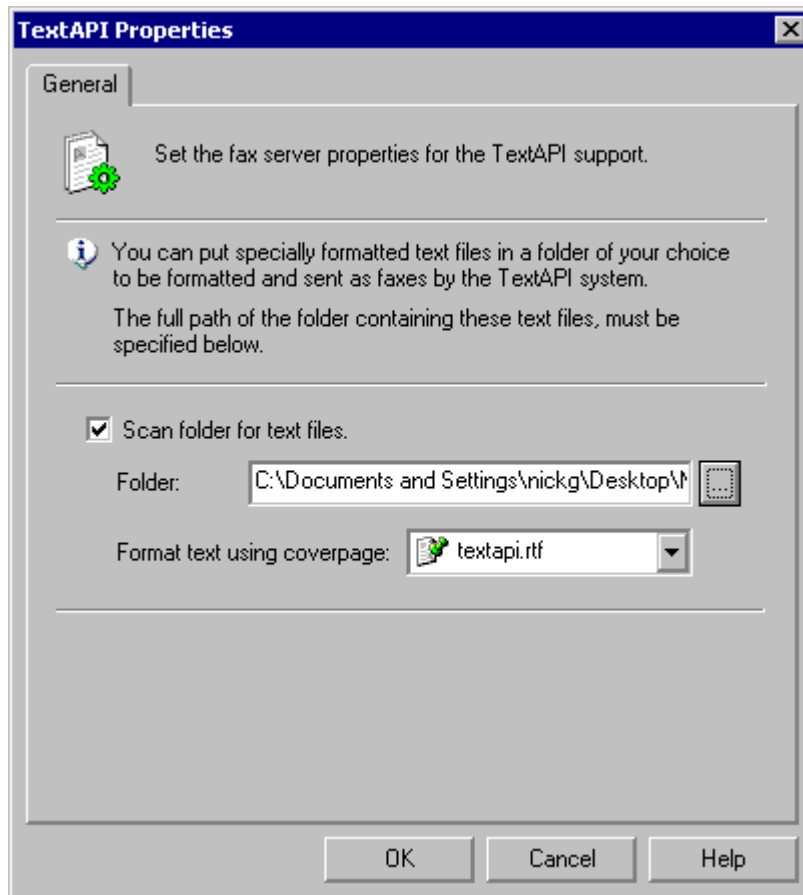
TextAPI Properties

General

Set the fax server properties for the TextAPI support.

You can put specially formatted text files in a folder of your choice to be formatted and sent as faxes by the TextAPI system.

The full path of the folder containing these text files, must be specified below.

Scan folder for text files.

Folder: C:\Documents and Settings\nickg\Desktop\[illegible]

Format text using coverpage: textapi.rtf

OK Cancel Help